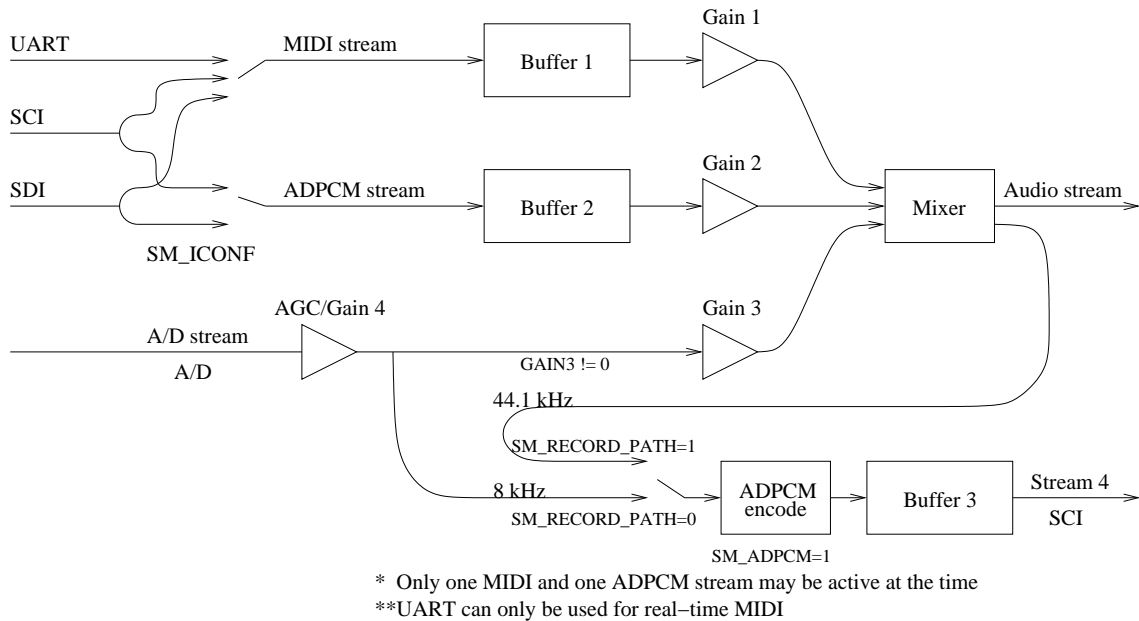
UART

SCI

SDI

SM_ICONF

MIDI stream

ADPCM stream

Buffer 1

Buffer 2

Gain 1

Gain 2

Mixer

Audio stream

AGC/Gain 4

A/D stream

A/D

Gain 3

GAIN3 != 0

44.1 kHz

SM_RECORD_PATH=1

8 kHz

SM_RECORD_PATH=0

ADPCM encode

SM_ADPCM=1

Buffer 3

Stream 4

SCI

* Only one MIDI and one ADPCM stream may be active at the time

**UART can only be used for real−time MIDI